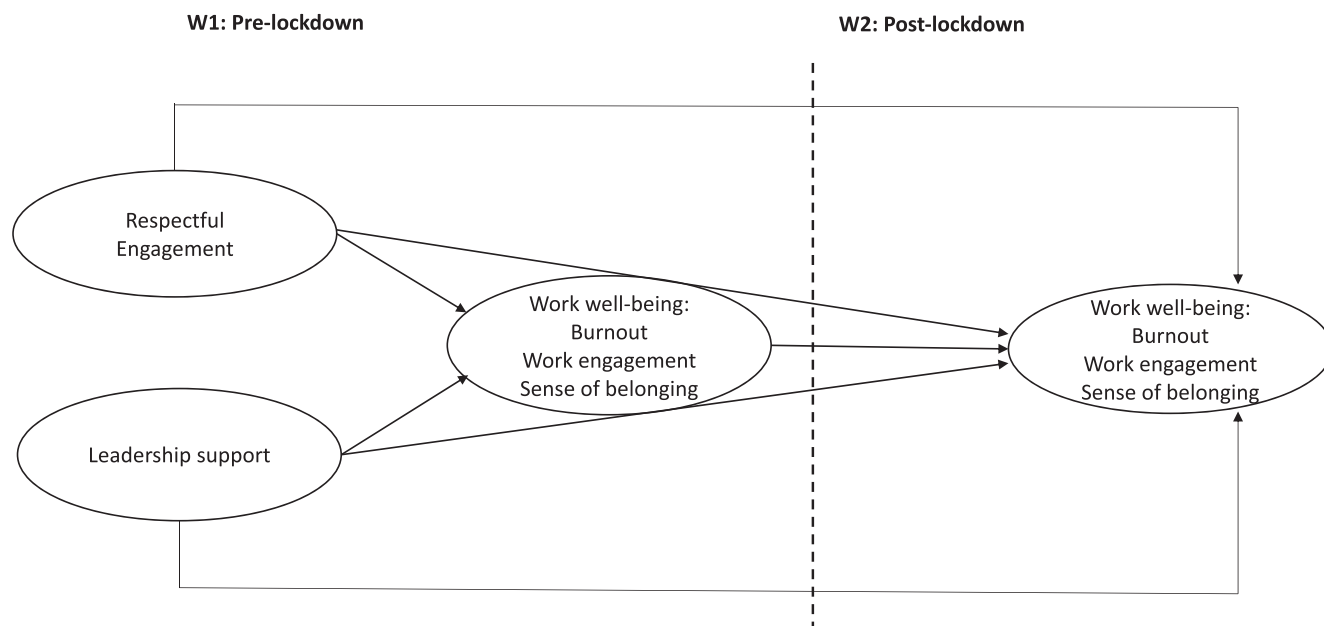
W1: Pre-lockdown

W2: Post-lockdown

Respectful Engagement

Work well-being:
Burnout
Work engagement
Sense of belonging

Leadership support

Work well-being:
Burnout
Work engagement
Sense of belonging